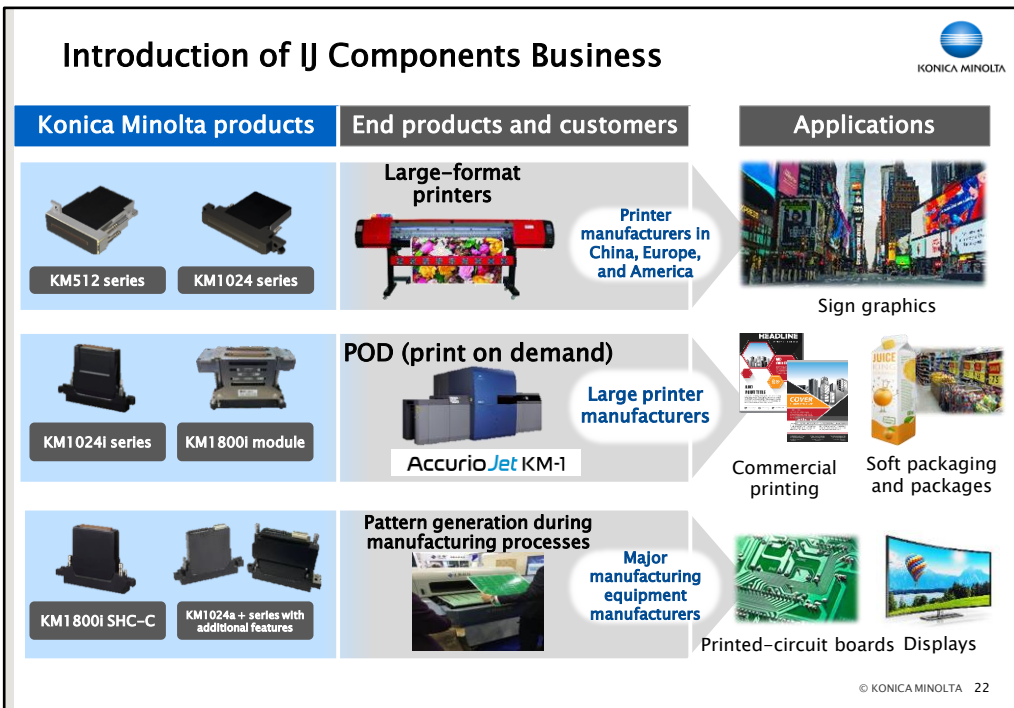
Introduction of IJ Components Business

KONICA MINOLTA

Konica Minolta products

End products and customers

Applications

KM512 series

KM1024 series

Large-format printers

Printer manufacturers in China, Europe, and America

Sign graphics

KM1024i series

KM1800i module

POD (print on demand)

AccurioJet KM-1

Large printer manufacturers

HEADLINE

COVER

JUICE

Commercial printing

Soft packaging and packages

KM1800i SHC-C

KM1024a + series with additional features

Pattern generation during manufacturing processes

Major manufacturing equipment manufacturers

Printed-circuit boards

Displays

© KONICA MINOLTA 22